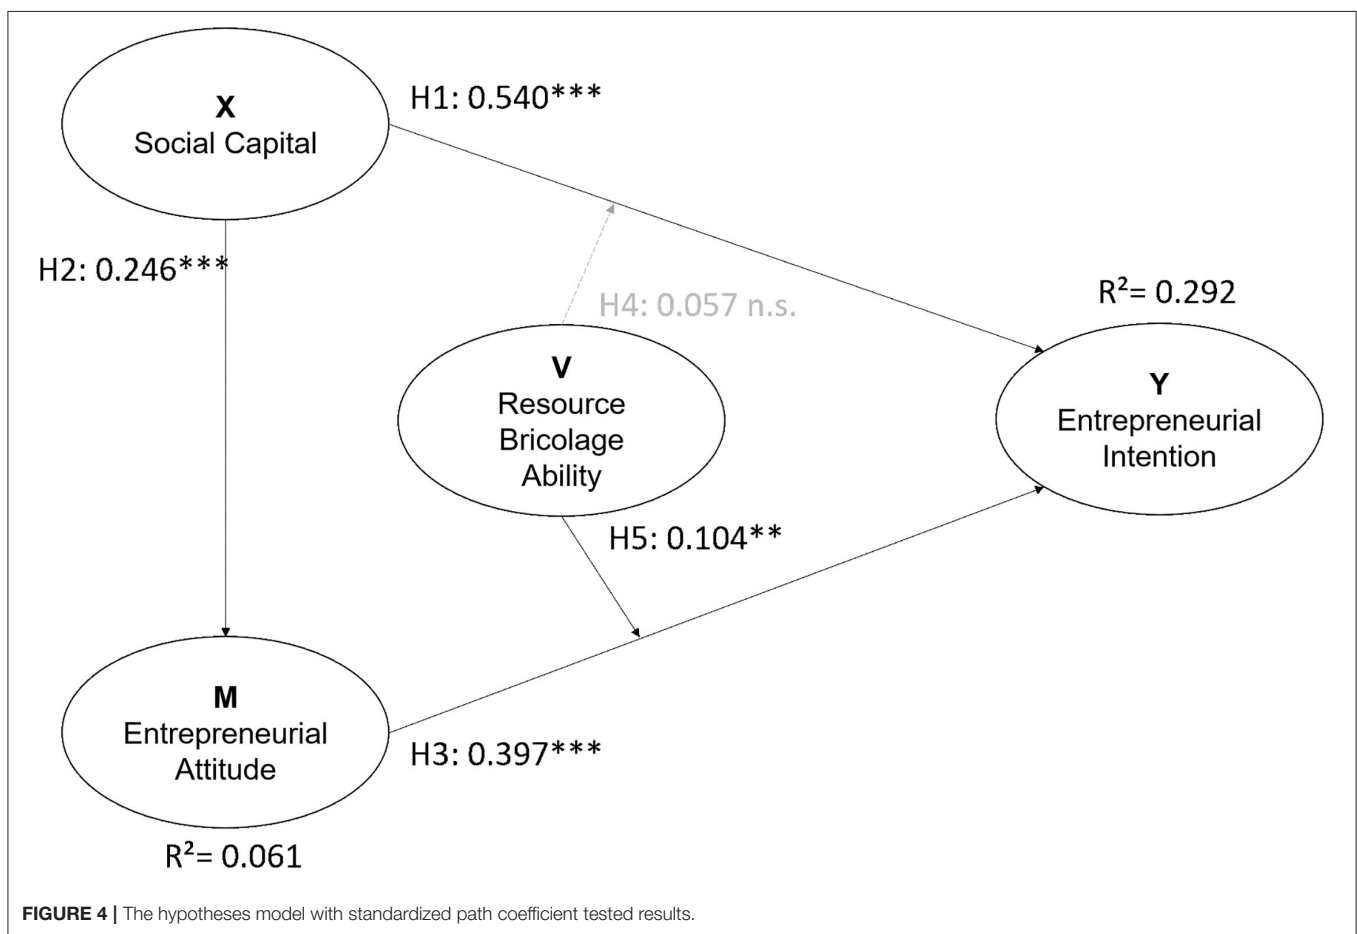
X
Social Capital

H1: 0.540***

H2: 0.246***

H4: 0.057 n.s.

$R^2$= 0.292

V
Resource
Bricolage
Ability

Y
Entrepreneurial
Intention

H5: 0.104**

M
Entrepreneurial
Attitude

H3: 0.397***

$R^2$= 0.061

FIGURE 4 | The hypotheses model with standardized path coefficient tested results.